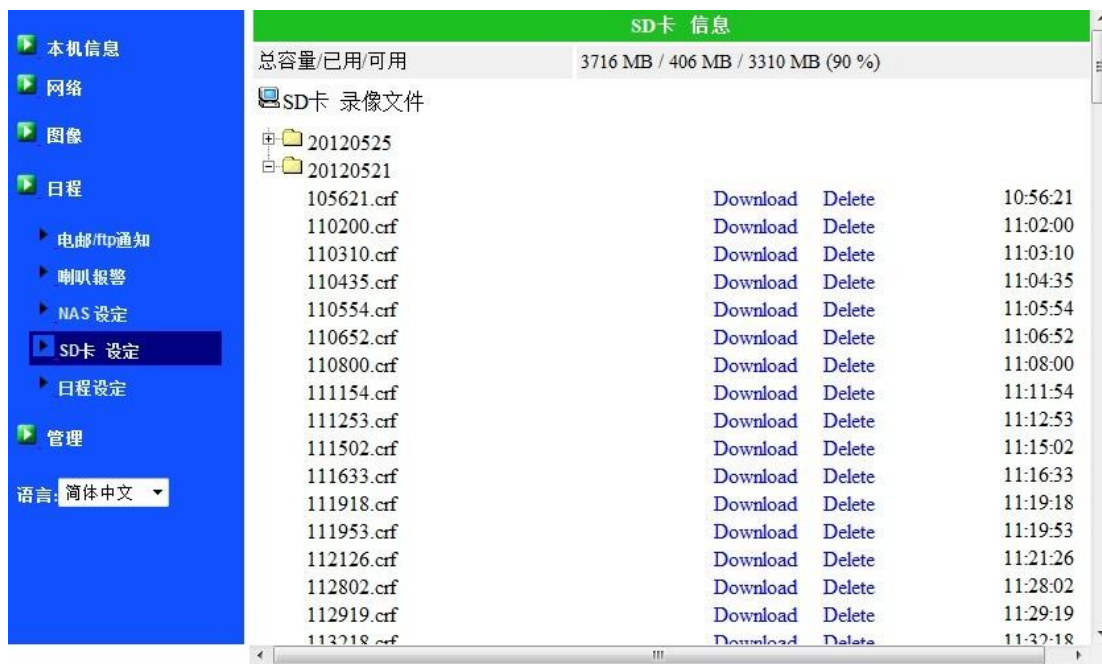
本机信息
网络
图像
日程
电邮/ftp通知
喇叭报警
NAS 设定
SD卡 设定
日程设定
管理
语言: 简体中文

SD卡 信息

| 总容量/已用/可用 | 3716 MB / 406 MB / 3310 MB (90 %) |
|---|---|

SD卡 录像文件

20120525
20120521

| 105621.crf | Download | Delete | 10:56:21 |
|---|---|---|---|
| 110200.crf | Download | Delete | 11:02:00 |
| 110310.crf | Download | Delete | 11:03:10 |
| 110435.crf | Download | Delete | 11:04:35 |
| 110554.crf | Download | Delete | 11:05:54 |
| 110652.crf | Download | Delete | 11:06:52 |
| 110800.crf | Download | Delete | 11:08:00 |
| 111154.crf | Download | Delete | 11:11:54 |
| 111253.crf | Download | Delete | 11:12:53 |
| 111502.crf | Download | Delete | 11:15:02 |
| 111633.crf | Download | Delete | 11:16:33 |
| 111918.crf | Download | Delete | 11:19:18 |
| 111953.crf | Download | Delete | 11:19:53 |
| 112126.crf | Download | Delete | 11:21:26 |
| 112802.crf | Download | Delete | 11:28:02 |
| 112919.crf | Download | Delete | 11:29:19 |
| 113218.crf | Download | Delete | 11:32:18 |